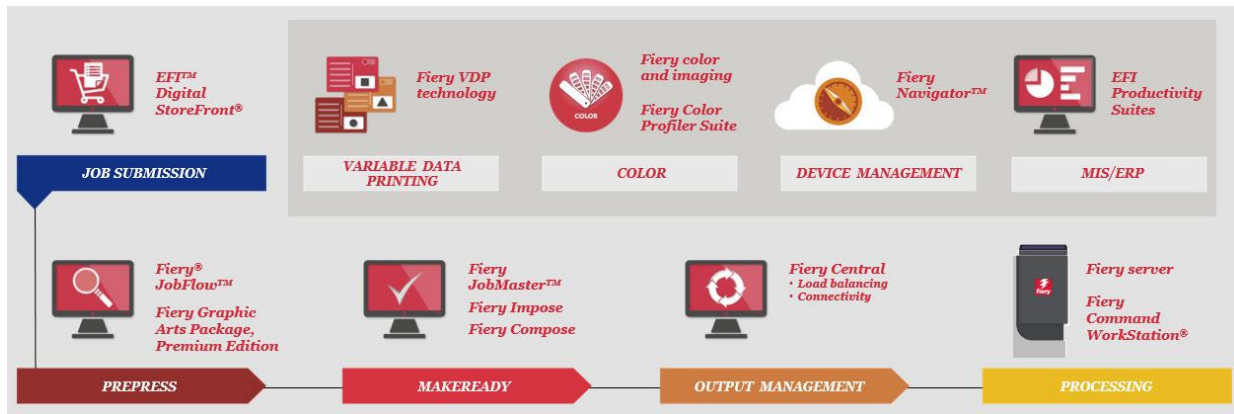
EFI™ Digital StoreFront®

JOB SUBMISSION

Fiery VDP technology

VARIABLE DATA PRINTING

COLOR

Fiery color and imaging

Fiery Color Profiler Suite

COLOR

Fiery Navigator™

DEVICE MANAGEMENT

EFI Productivity Suites

MIS/ERP

Fiery® JobFlow™

Fiery Graphic Arts Package, Premium Edition

PREPRESS

Fiery JobMaster™

Fiery Impose

Fiery Compose

MAKEREADY

Fiery Central
• Load balancing
• Connectivity

OUTPUT MANAGEMENT

fiery

Fiery server

Fiery Command WorkStation®

PROCESSING